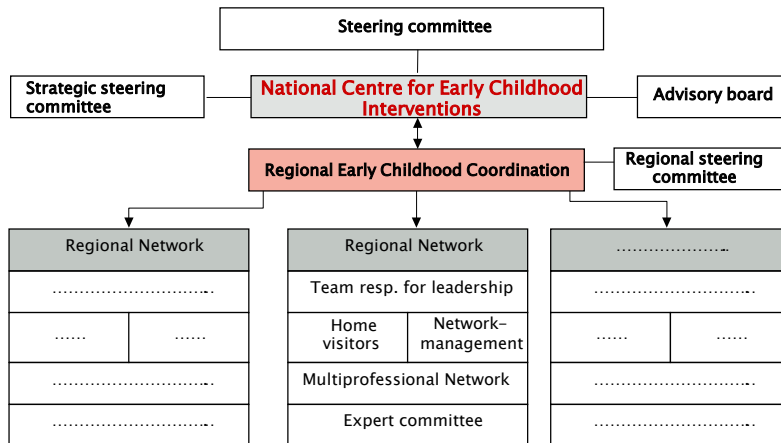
Steering committee

Strategic steering committee

National Centre for Early Childhood Interventions

Advisory board

Regional Early Childhood Coordination

Regional steering committee

Regional Network

…………………………

……

……

…………………………

…………………………

Regional Network

Team resp. for leadership

Home visitors

Network-management

Multiprofessional Network

Expert committee

…………………

…………………………

……

……

…………………………

…………………………